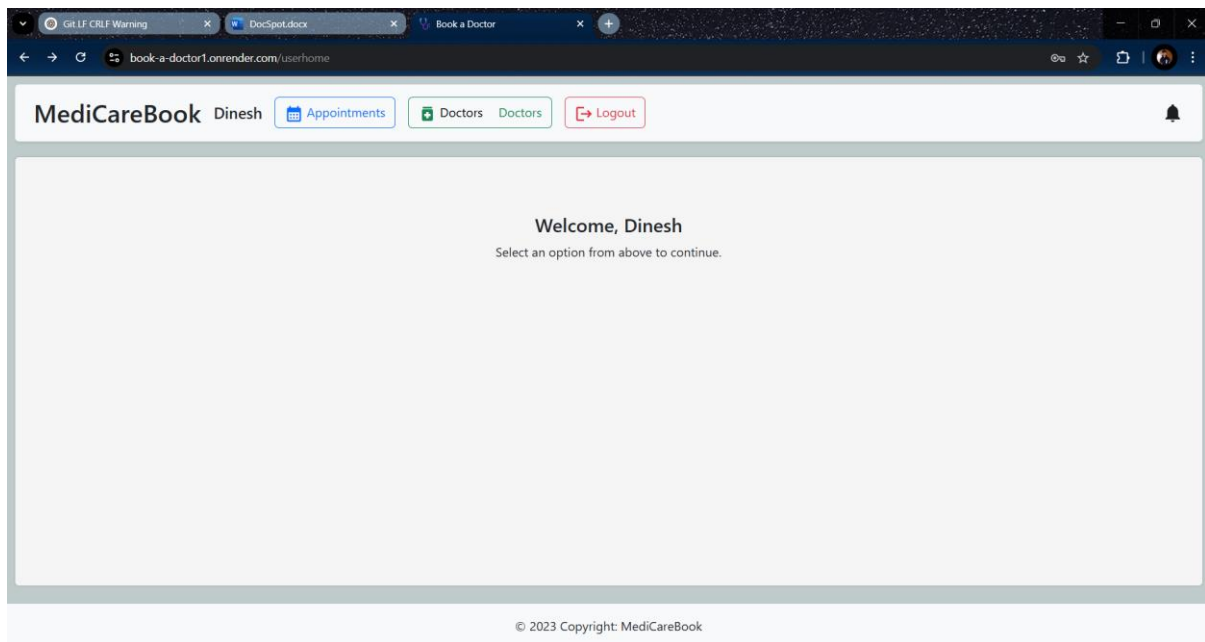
Git LF CRLF Warning
DocSpot.docx
Book a Doctor
book-a-doctor1.onrender.com/userhome

MediCareBook Dinesh Appointments Doctors Doctors Logout

Welcome, Dinesh
Select an option from above to continue.

© 2023 Copyright: MediCareBook